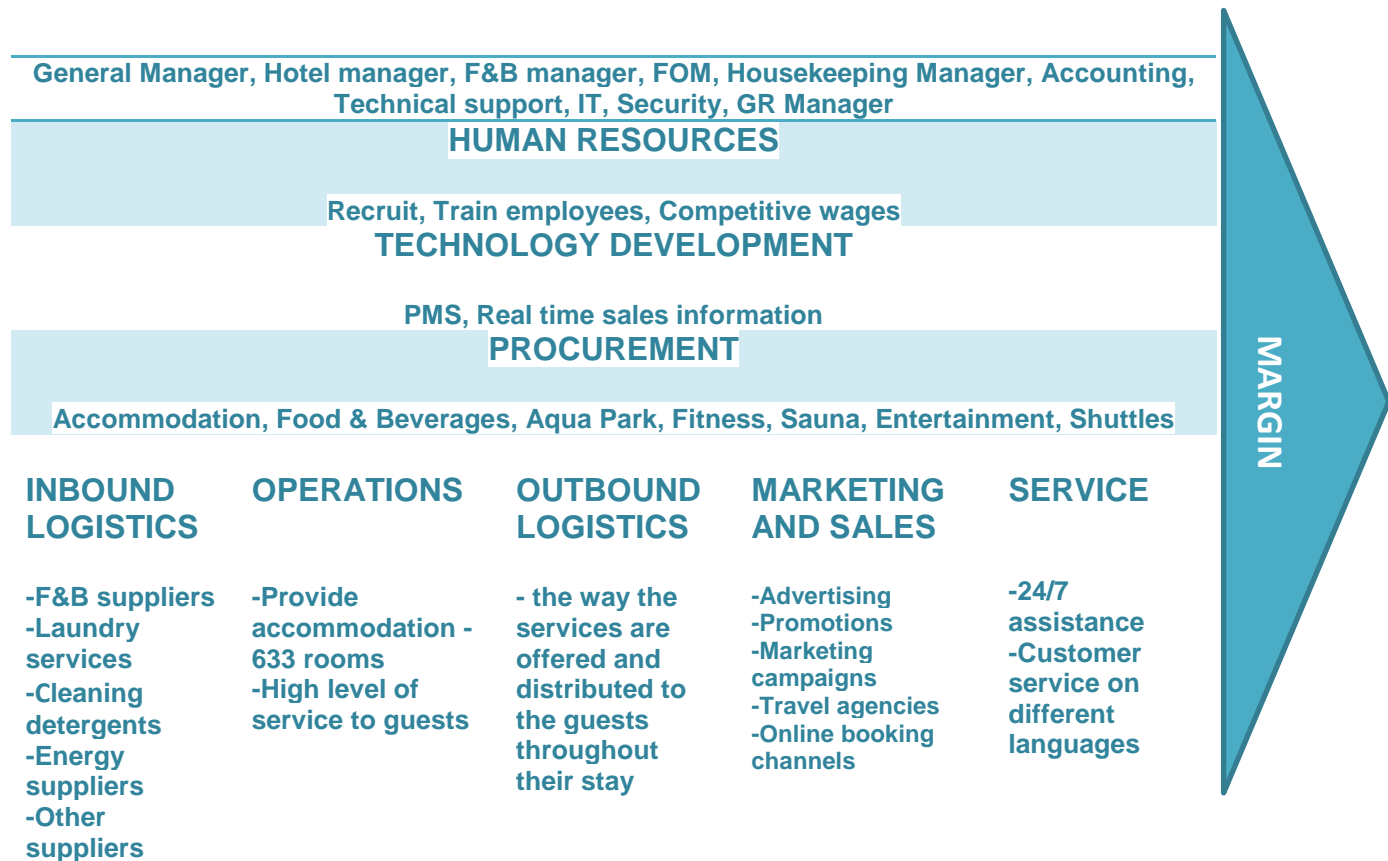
General Manager, Hotel manager, F&B manager, FOM, Housekeeping Manager, Accounting, Technical support, IT, Security, GR Manager

HUMAN RESOURCES

Recruit, Train employees, Competitive wages

TECHNOLOGY DEVELOPMENT

PMS, Real time sales information

PROCUREMENT

Accommodation, Food & Beverages, Aqua Park, Fitness, Sauna, Entertainment, Shuttles

MARGIN

INBOUND LOGISTICS

-F&B suppliers
-Laundry services
-Cleaning detergents
-Energy suppliers
-Other suppliers

OPERATIONS

-Provide accommodation - 633 rooms
-High level of service to guests

OUTBOUND LOGISTICS

- the way the services are offered and distributed to the guests throughout their stay

MARKETING AND SALES

-Advertising
-Promotions
-Marketing campaigns
-Travel agencies
-Online booking channels

SERVICE

-24/7 assistance
-Customer service on different languages